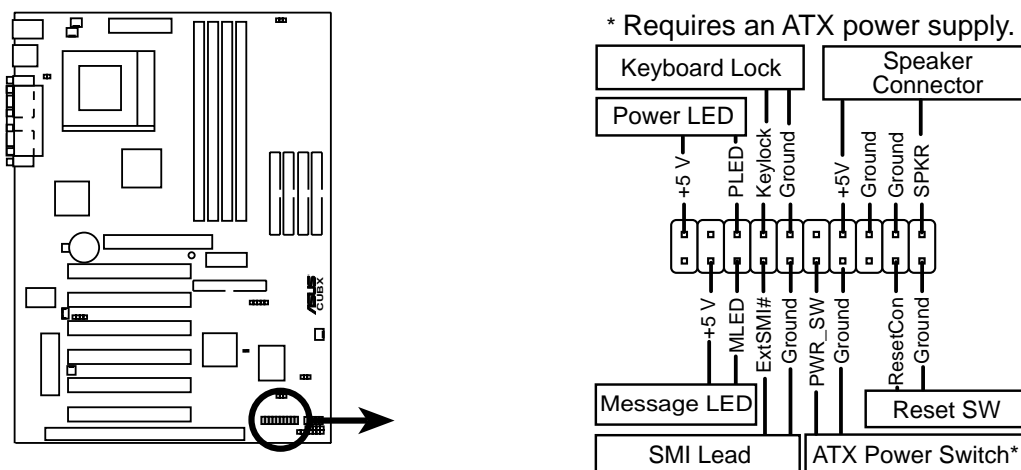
ASUS CUBX

* Requires an ATX power supply.

Keyboard Lock

Speaker Connector

Power LED

+5 V
PLED
Keylock
Ground
+5V
Ground
Ground
SPKR

+5 V
MLED
ExtSMI#
Ground
PWR_SW
Ground
ResetCon
Ground

Message LED

Reset SW

SMI Lead

ATX Power Switch*